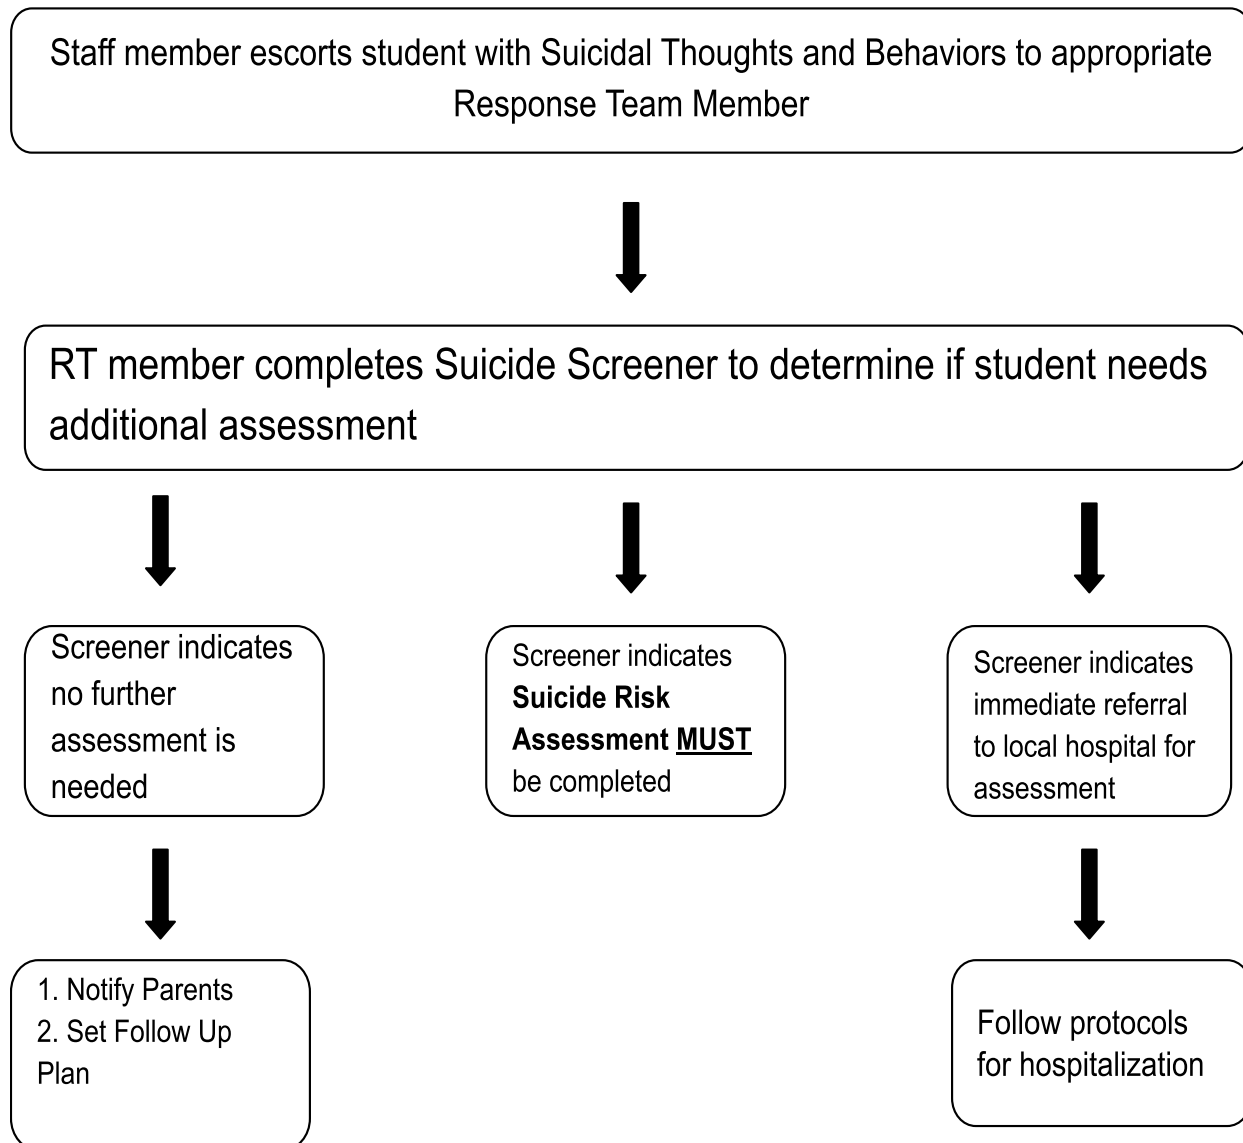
Staff member escorts student with Suicidal Thoughts and Behaviors to appropriate Response Team Member

RT member completes Suicide Screener to determine if student needs additional assessment

Screener indicates no further assessment is needed

Screener indicates **Suicide Risk Assessment MUST** be completed

Screener indicates immediate referral to local hospital for assessment

1. Notify Parents
2. Set Follow Up Plan

Follow protocols for hospitalization